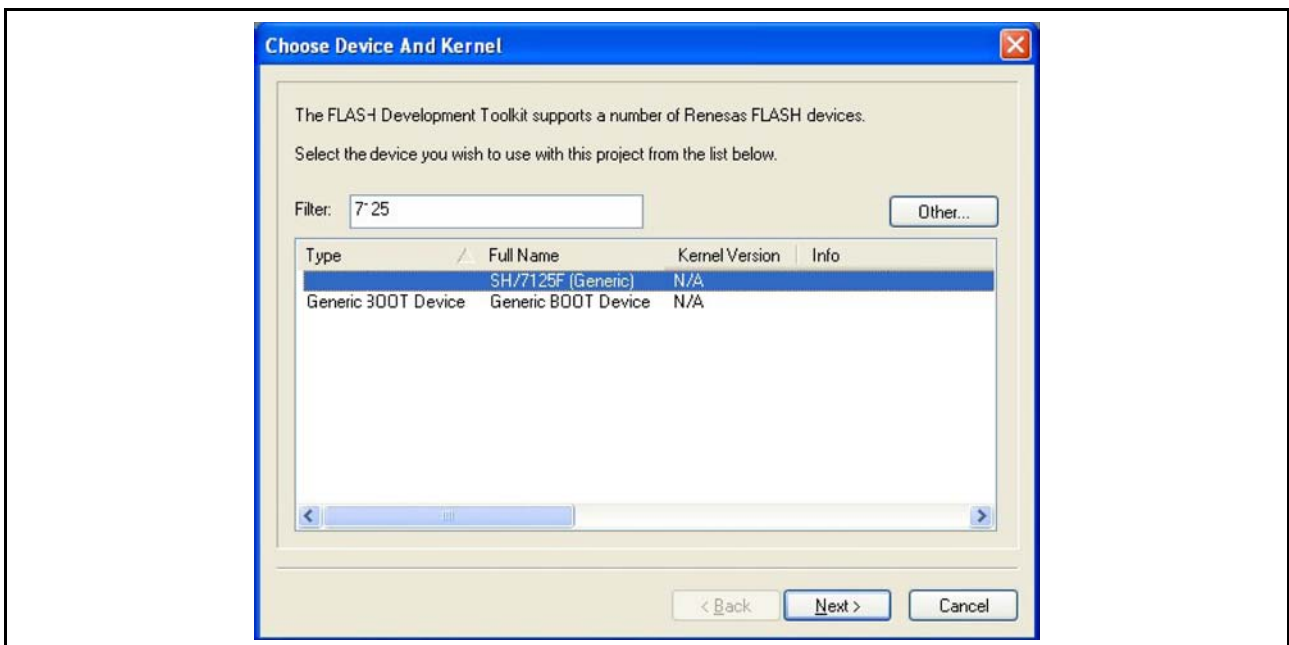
Choose Device And Kernel

The FLASH Development Toolkit supports a number of Renesas FLASH devices.

Select the device you wish to use with this project from the list below.

Filter: 7125

Other...

| Type | Full Name | Kernel Version | Info |
|---|---|---|---|
| | SH/7125F (Generic) | N/A | |
| Generic BOOT Device | Generic BOOT Device | N/A | |

< Back

Next >

Cancel